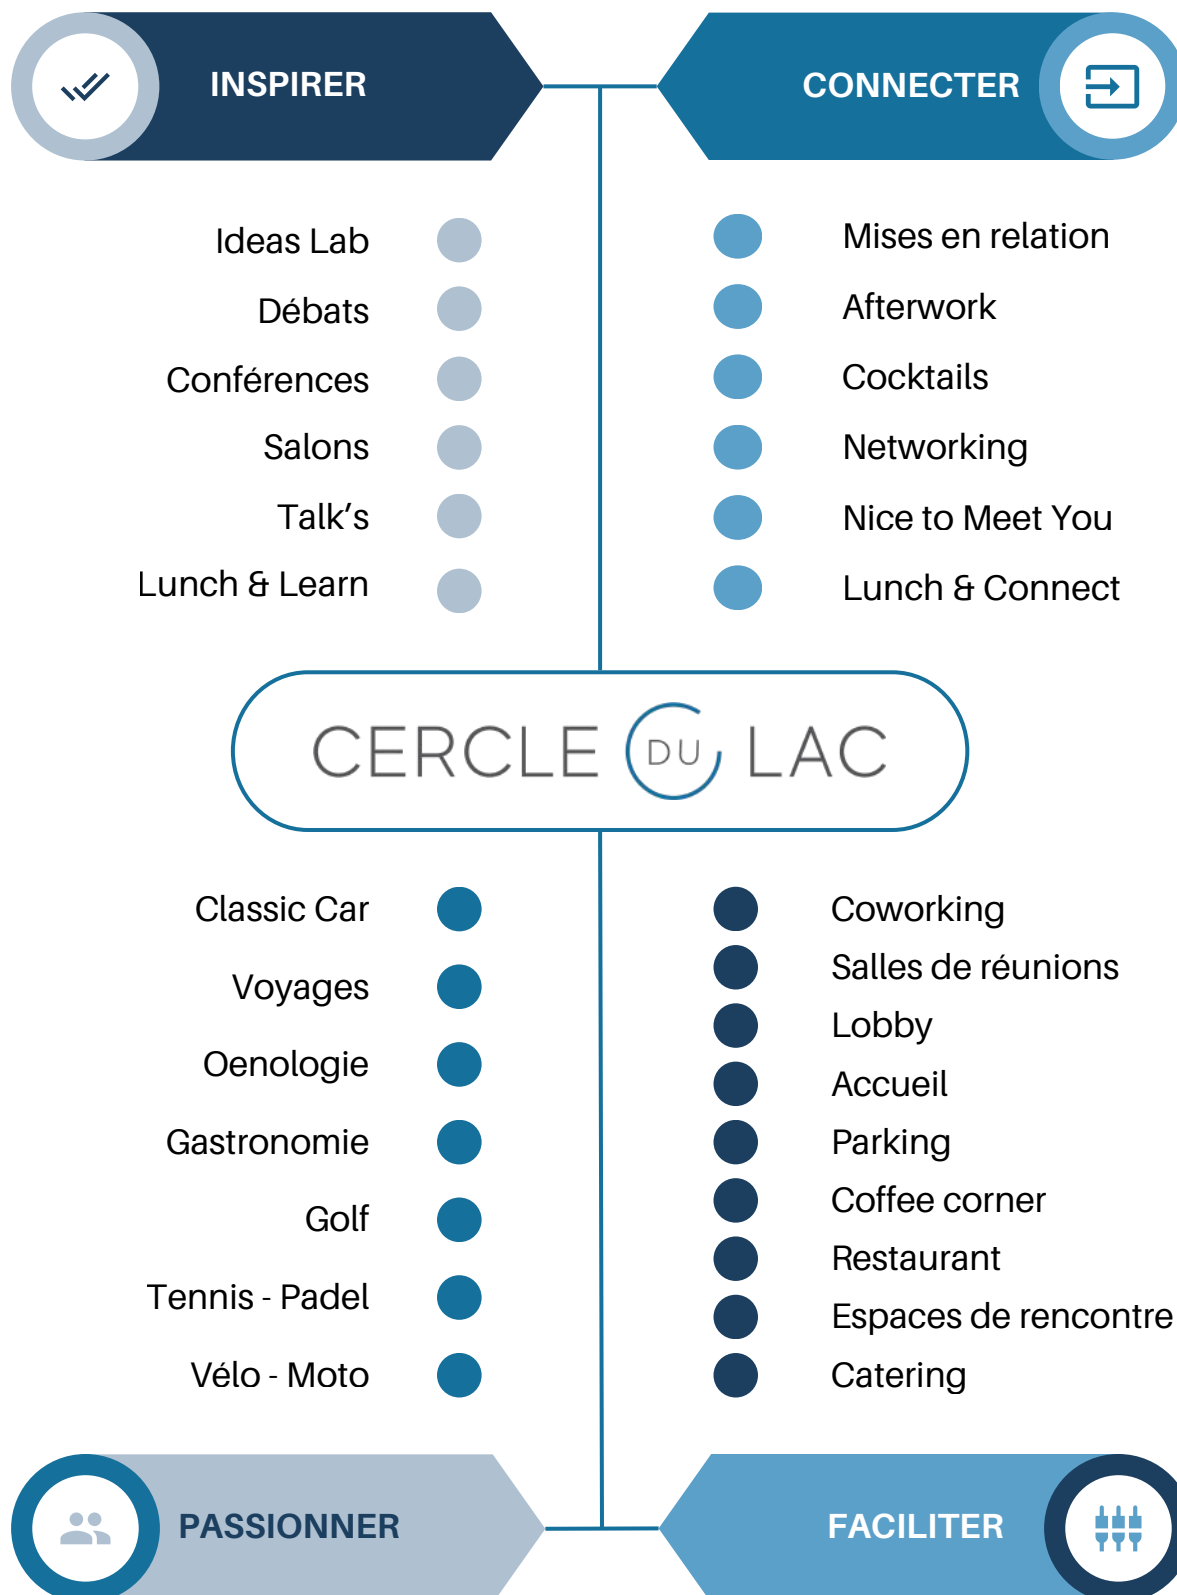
INSPIRER

CONNECTER

Ideas Lab
Débats
Conférences
Salons
Talk's
Lunch & Learn

Mises en relation
Afterwork
Cocktails
Networking
Nice to Meet You
Lunch & Connect

CERCLE DU LAC

Classic Car
Voyages
Oenologie
Gastronomie
Golf
Tennis - Padel
Vélo - Moto

Coworking
Salles de réunions
Lobby
Accueil
Parking
Coffee corner
Restaurant
Espaces de rencontre
Catering

PASSIONNER

FACILITER